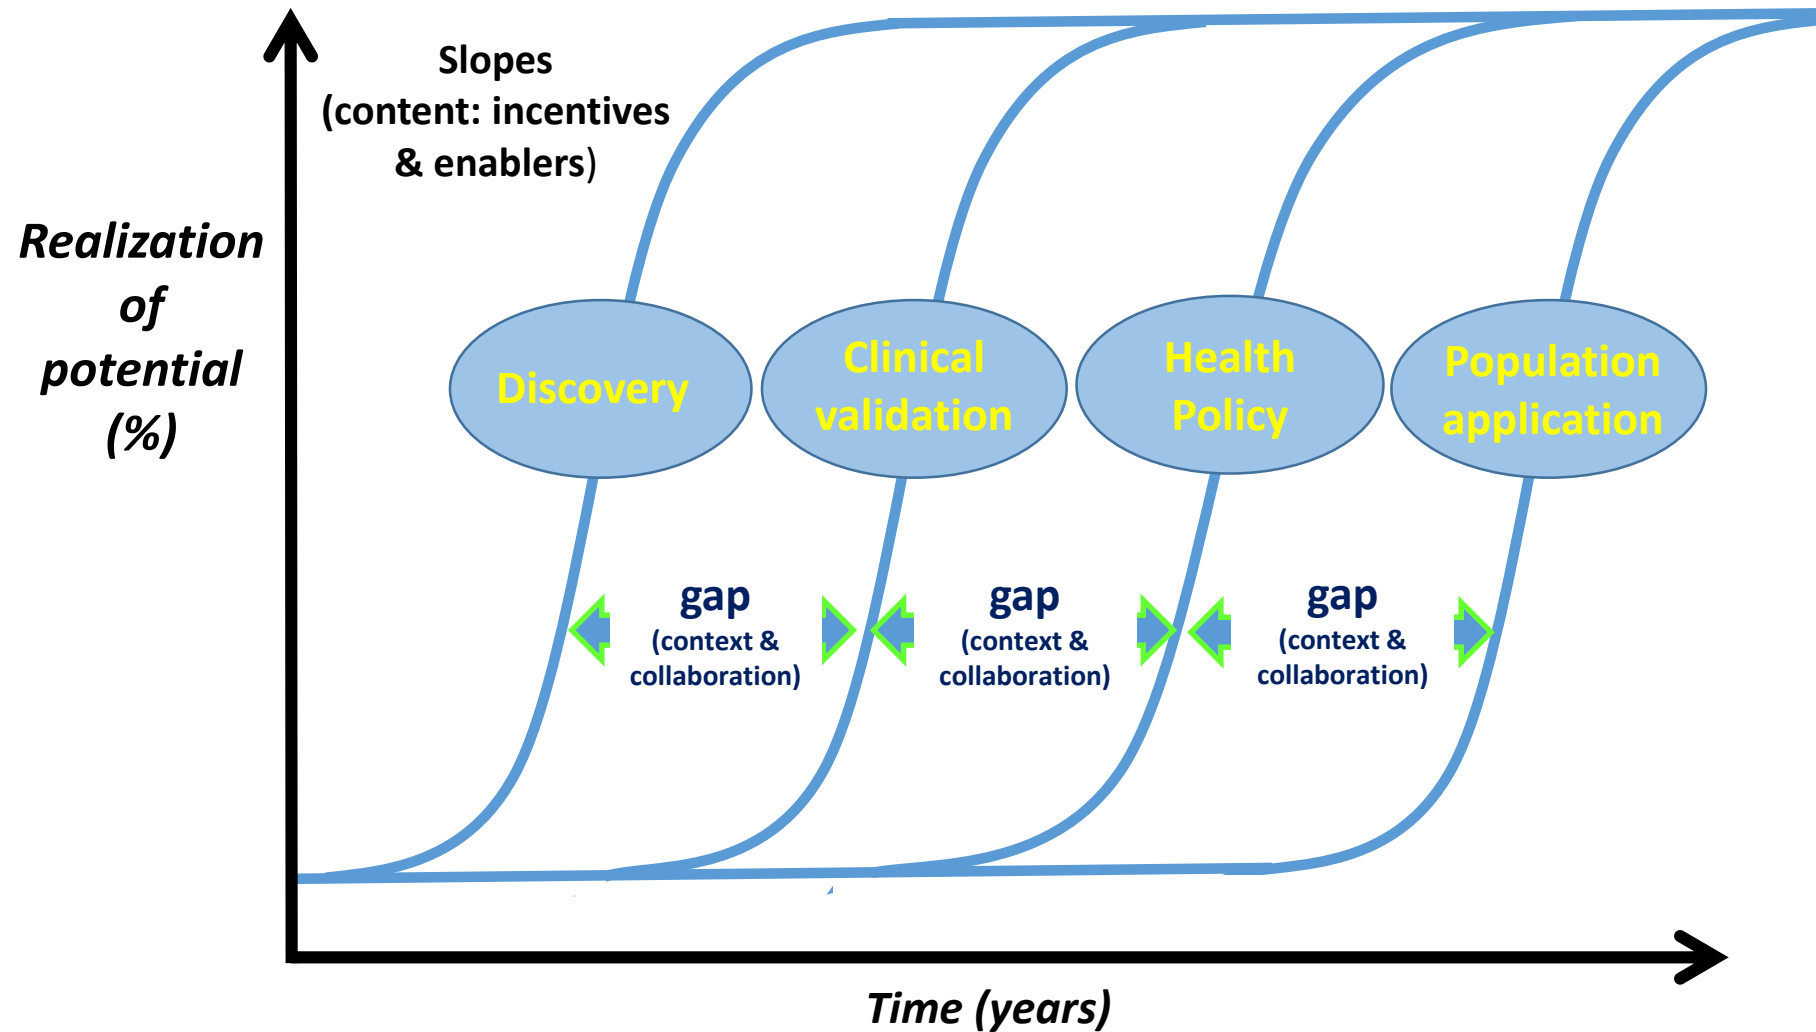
Slopes
(content: incentives & enablers)

Realization of potential (%)

Discovery

Clinical validation

Health Policy

Population application

gap
(context & collaboration)

gap
(context & collaboration)

gap
(context & collaboration)

Time (years)